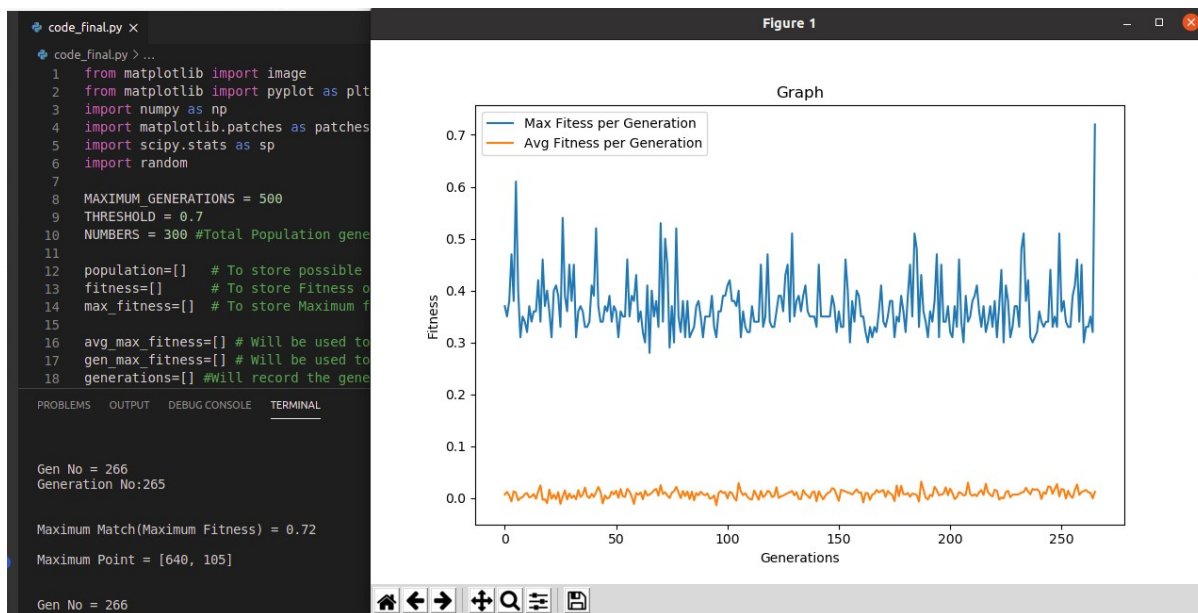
code_final.py ×

code_final.py > ...

1 from matplotlib import image
2 from matplotlib import pyplot as plt
3 import numpy as np
4 import matplotlib.patches as patches
5 import scipy.stats as sp
6 import random
7
8 MAXIMUM_GENERATIONS = 500
9 THRESHOLD = 0.7
10 NUMBERS = 300 #Total Population gene
11
12 population=[]   # To store possible
13 fitness=[]      # To store Fitness o
14 max_fitness=[]  # To store Maximum f
15
16 avg_max_fitness=[] # Will be used to
17 gen_max_fitness=[] # Will be used to
18 generations=[] #Will record the gene

PROBLEMS   OUTPUT   DEBUG CONSOLE   TERMINAL

Gen No = 266
Generation No:265

Maximum Match(Maximum Fitness) = 0.72

Maximum Point = [640, 105]

Gen No = 266

Figure 1

Graph

Max Fitess per Generation
Avg Fitness per Generation

Fitness

0.7
0.6
0.5
0.4
0.3
0.2
0.1
0.0

0
50
100
150
200
250

Generations